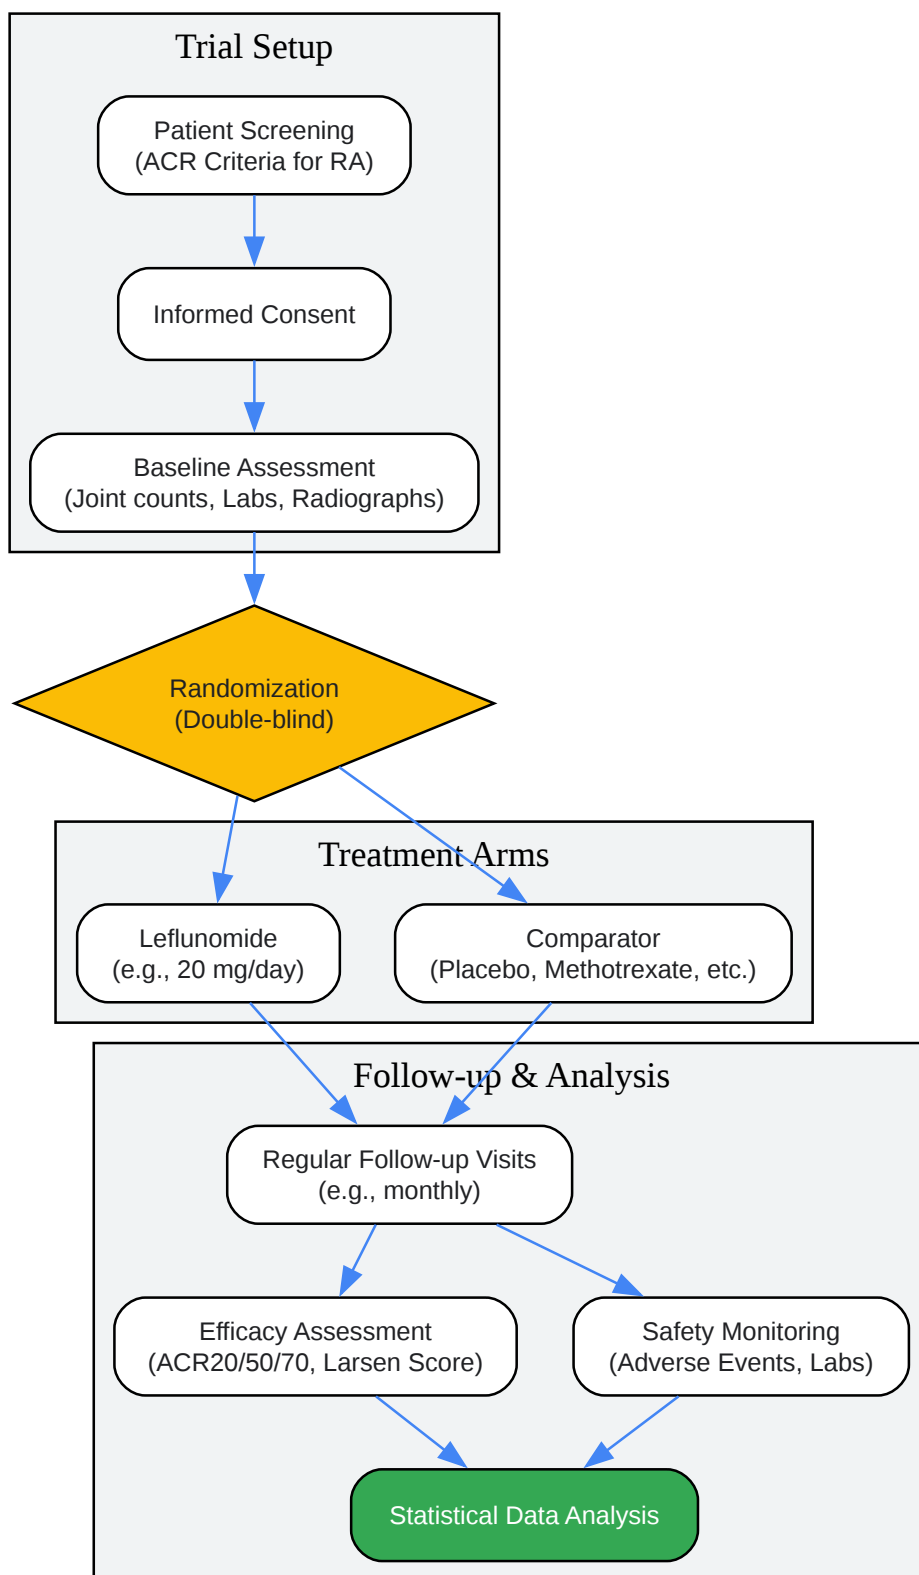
Trial Setup

Patient Screening
(ACR Criteria for RA)

Informed Consent

Baseline Assessment
(Joint counts, Labs, Radiographs)

Randomization
(Double-blind)

Treatment Arms

Leflunomide
(e.g., 20 mg/day)

Comparator
(Placebo, Methotrexate, etc.)

Follow-up & Analysis

Regular Follow-up Visits
(e.g., monthly)

Efficacy Assessment
(ACR20/50/70, Larsen Score)

Safety Monitoring
(Adverse Events, Labs)

Statistical Data Analysis